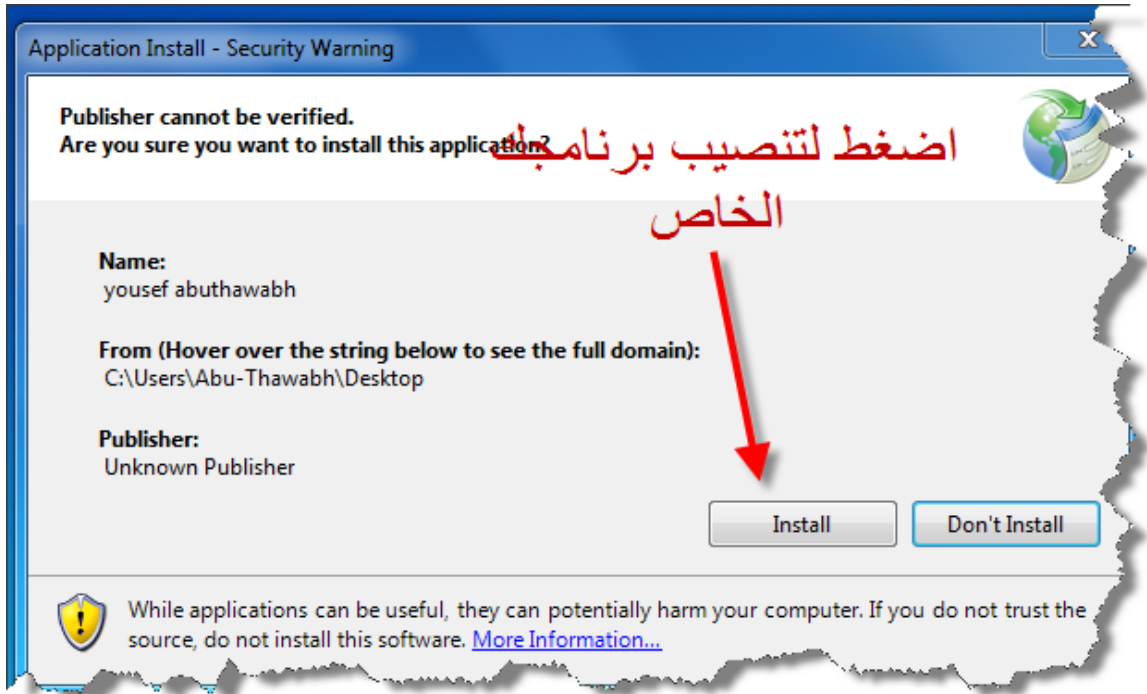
Application Install - Security Warning

Publisher cannot be verified.
Are you sure you want to install this application?

اضغط لتنصيب برنامجك الخاص

Name:
yousef abuthawabh

From (Hover over the string below to see the full domain):
C:\Users\Abu-Thawabh\Desktop

Publisher:
Unknown Publisher

Install

Don't Install

While applications can be useful, they can potentially harm your computer. If you do not trust the source, do not install this software. More Information...